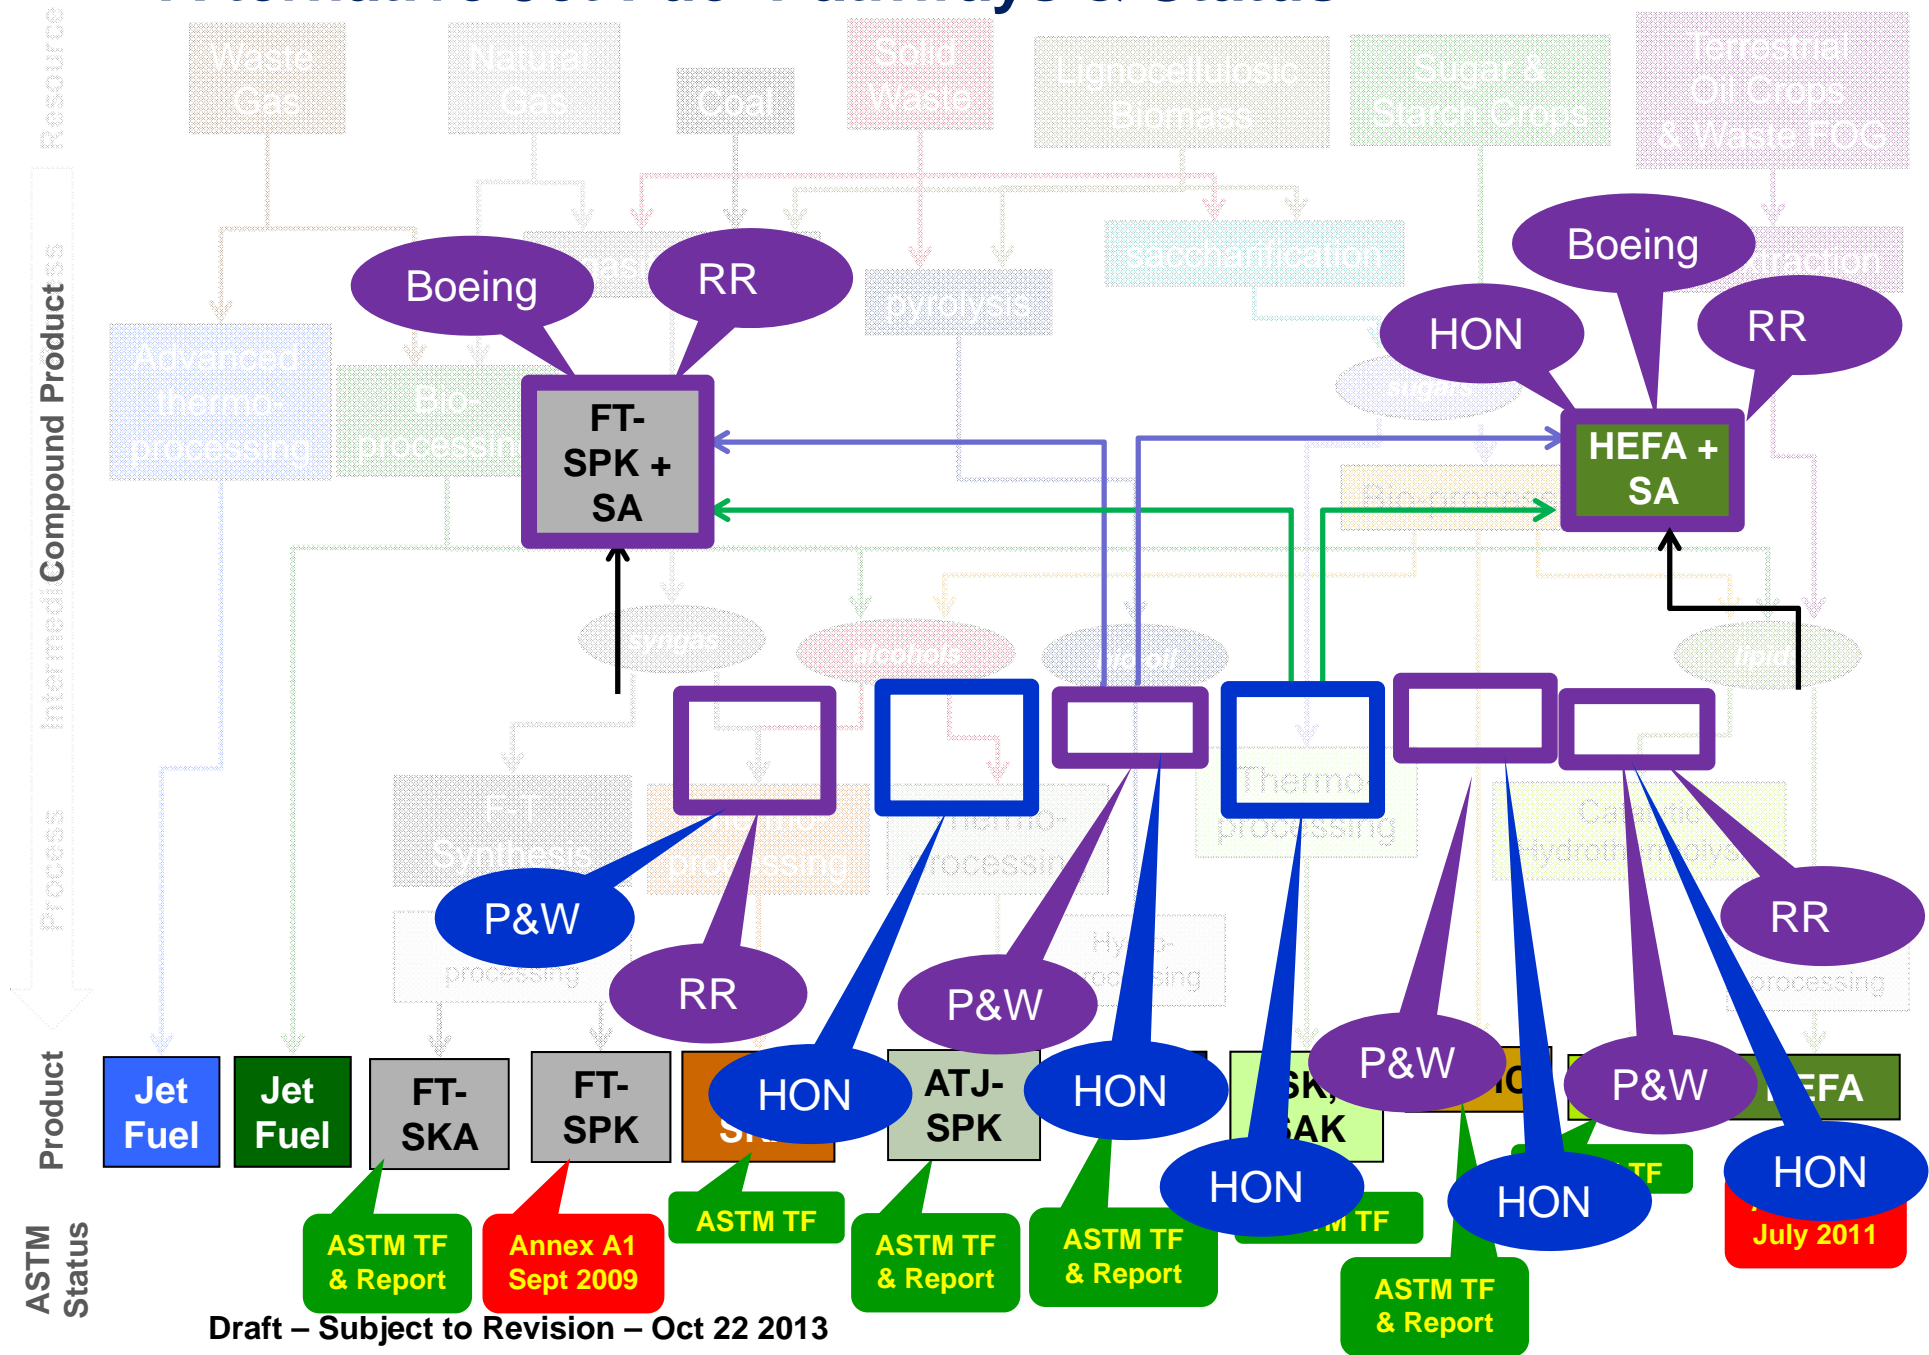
Resource

Waste Gas

Natural Gas

Coal

Solid Waste

Lignocellulosic Biomass

Sugar & Starch Crops

Terrestrial Oil Crops & Waste FOG

Intermediate Compound Product

saccharification

pyrolysis

Boeing

RR

Boeing

HON

RR

Advanced thermo-processing

Bio-processing

FT-SPK + SA

HEFA + SA

syngas

alcohols

bio-oil

lipid

Process

F-T Synthesis

Thermo-processing

Thermo-processing

Catalytic Hydrothermolysis

Hydro-processing

processing

P&W

RR

HON

P&W

HON

HON

P&W

HON

P&W

RR

HON

Product

Jet Fuel

Jet Fuel

FT-SKA

FT-SPK

ATJ-SPK

SK, AK

HEFA

ASTM Status

ASTM TF & Report

Annex A1 Sept 2009

ASTM TF

ASTM TF & Report

ASTM TF & Report

TF

ASTM TF & Report

TF

July 2011

Draft – Subject to Revision – Oct 22 2013